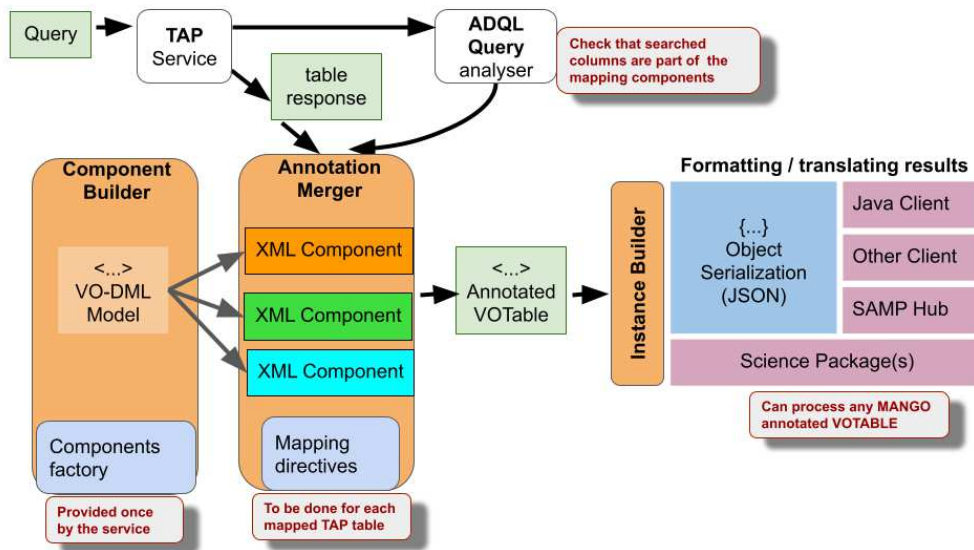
Query

TAP Service

ADQL Query analyser

Check that searched columns are part of the mapping components

table response

Component Builder

<...> VO-DML Model

Components factory

Provided once by the service

Annotation Merger

XML Component

XML Component

XML Component

Mapping directives

To be done for each mapped TAP table

<...> Annotated VOTable

Instance Builder

Formatting / translating results

{...} Object Serialization (JSON)

Java Client

Other Client

SAMP Hub

Science Package(s)

Can process any MANGO annotated VOTABLE